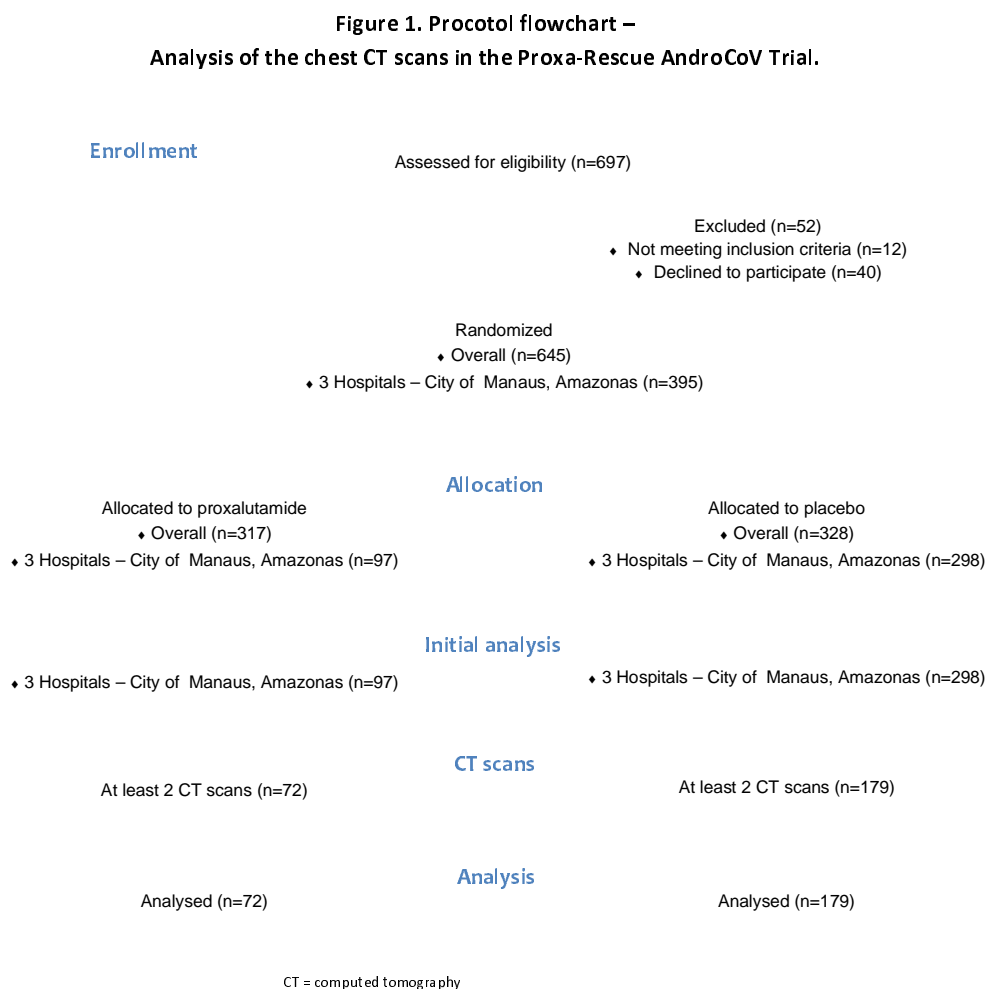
Figure 1. Procotol flowchart –
Analysis of the chest CT scans in the Proxa-Rescue AndroCoV Trial.

Enrollment

Assessed for eligibility (n=697)

Excluded (n=52)
♦ Not meeting inclusion criteria (n=12)
♦ Declined to participate (n=40)

Randomized
♦ Overall (n=645)
♦ 3 Hospitals – City of Manaus, Amazonas (n=395)

Allocation

Allocated to proxalutamide
♦ Overall (n=317)
♦ 3 Hospitals – City of Manaus, Amazonas (n=97)

Allocated to placebo
♦ Overall (n=328)
♦ 3 Hospitals – City of Manaus, Amazonas (n=298)

Initial analysis

♦ 3 Hospitals – City of Manaus, Amazonas (n=97)

♦ 3 Hospitals – City of Manaus, Amazonas (n=298)

CT scans

At least 2 CT scans (n=72)

At least 2 CT scans (n=179)

Analysis

Analysed (n=72)

Analysed (n=179)

CT = computed tomography